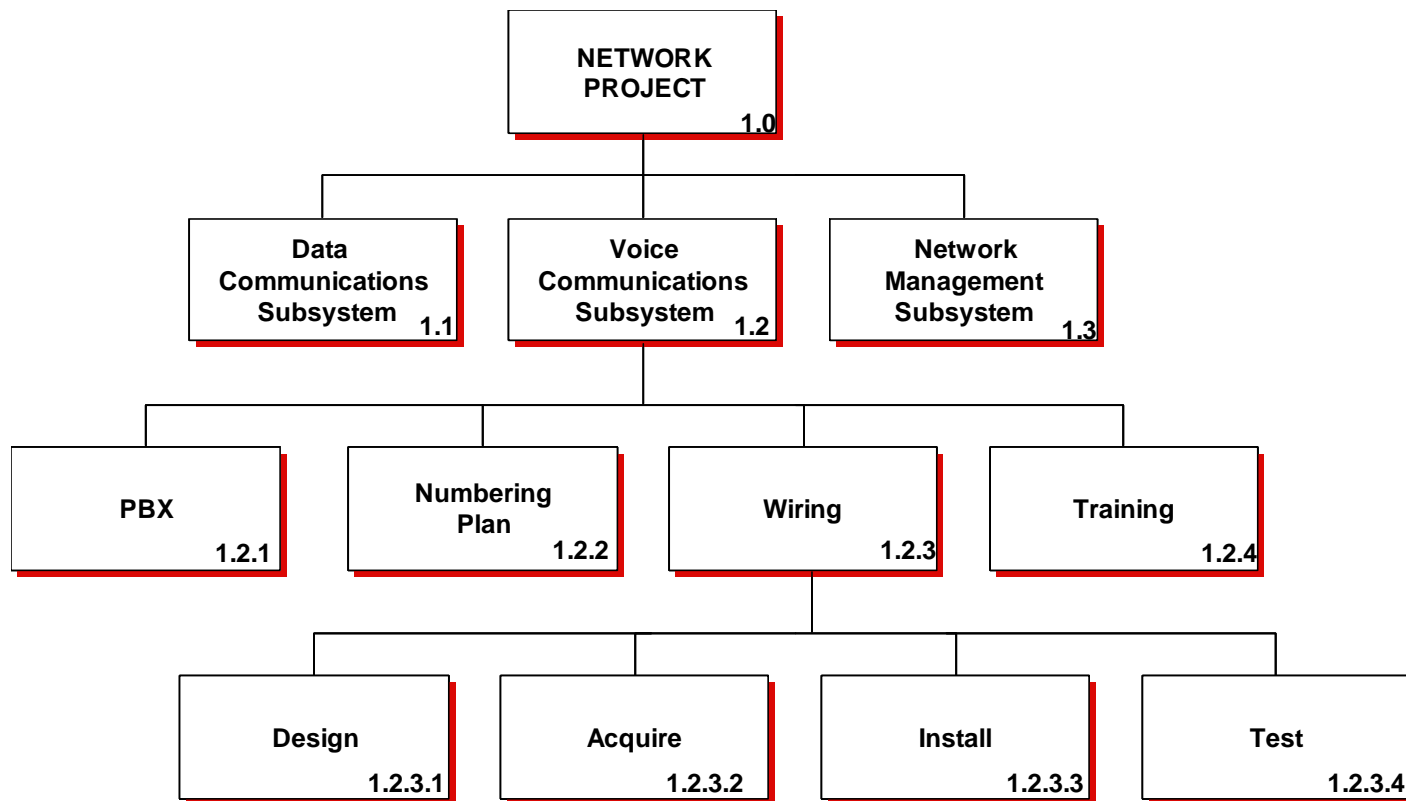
NETWORK PROJECT
1.0

Data Communications Subsystem
1.1

Voice Communications Subsystem
1.2

Network Management Subsystem
1.3

PBX
1.2.1

Numbering Plan
1.2.2

Wiring
1.2.3

Training
1.2.4

Design
1.2.3.1

Acquire
1.2.3.2

Install
1.2.3.3

Test
1.2.3.4